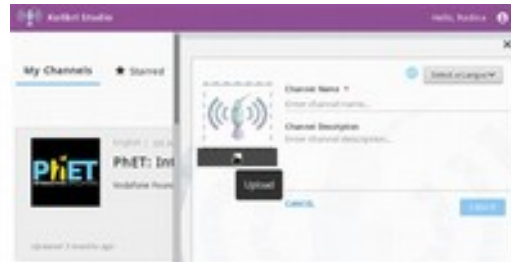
Kolibri Studio

Hello, Radina

My Channels

★ Starred

English | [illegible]

PhET

PhET: Int

Vodafone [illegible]

Updated 3 months ago

×

Select a Langua

Channel Name *

Enter channel name...

Channel Description

Enter channel description...

Upload

CANCEL

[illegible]